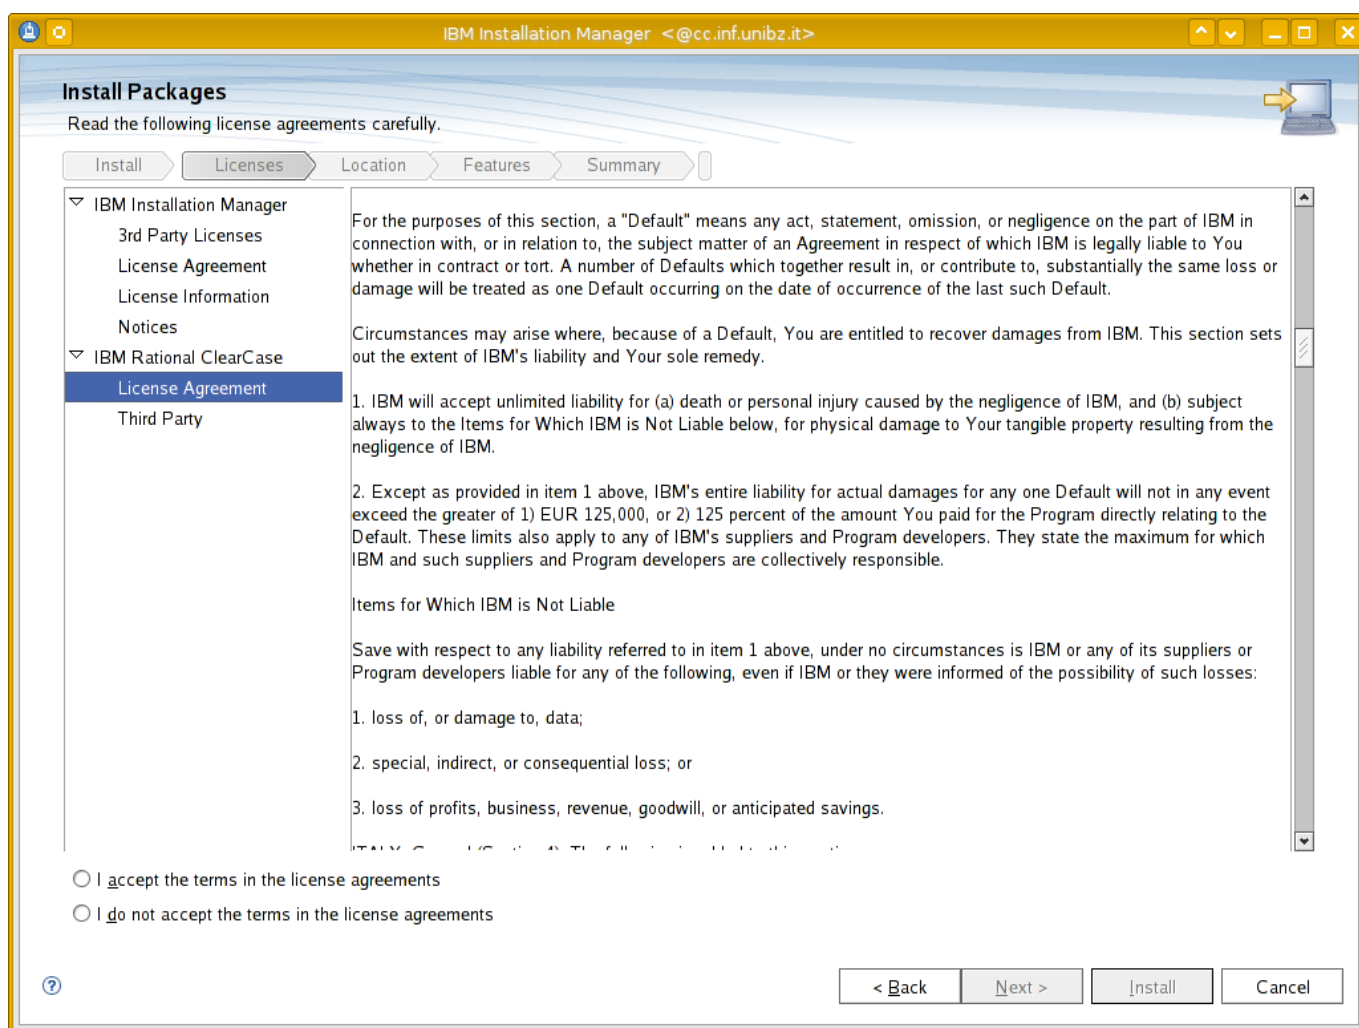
IBM Installation Manager <@cc.inf.unibz.it>

Install Packages

Read the following license agreements carefully.

Install Licenses Location Features Summary

IBM Installation Manager
3rd Party Licenses
License Agreement
License Information
Notices
IBM Rational ClearCase
License Agreement
Third Party

For the purposes of this section, a "Default" means any act, statement, omission, or negligence on the part of IBM in connection with, or in relation to, the subject matter of an Agreement in respect of which IBM is legally liable to You whether in contract or tort. A number of Defaults which together result in, or contribute to, substantially the same loss or damage will be treated as one Default occurring on the date of occurrence of the last such Default.

Circumstances may arise where, because of a Default, You are entitled to recover damages from IBM. This section sets out the extent of IBM's liability and Your sole remedy.

1. IBM will accept unlimited liability for (a) death or personal injury caused by the negligence of IBM, and (b) subject always to the Items for Which IBM is Not Liable below, for physical damage to Your tangible property resulting from the negligence of IBM.

2. Except as provided in item 1 above, IBM's entire liability for actual damages for any one Default will not in any event exceed the greater of 1) EUR 125,000, or 2) 125 percent of the amount You paid for the Program directly relating to the Default. These limits also apply to any of IBM's suppliers and Program developers. They state the maximum for which IBM and such suppliers and Program developers are collectively responsible.

Items for Which IBM is Not Liable

Save with respect to any liability referred to in item 1 above, under no circumstances is IBM or any of its suppliers or Program developers liable for any of the following, even if IBM or they were informed of the possibility of such losses:

1. loss of, or damage to, data;

2. special, indirect, or consequential loss; or

3. loss of profits, business, revenue, goodwill, or anticipated savings.

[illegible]

I accept the terms in the license agreements

I do not accept the terms in the license agreements

< Back Next > Install Cancel